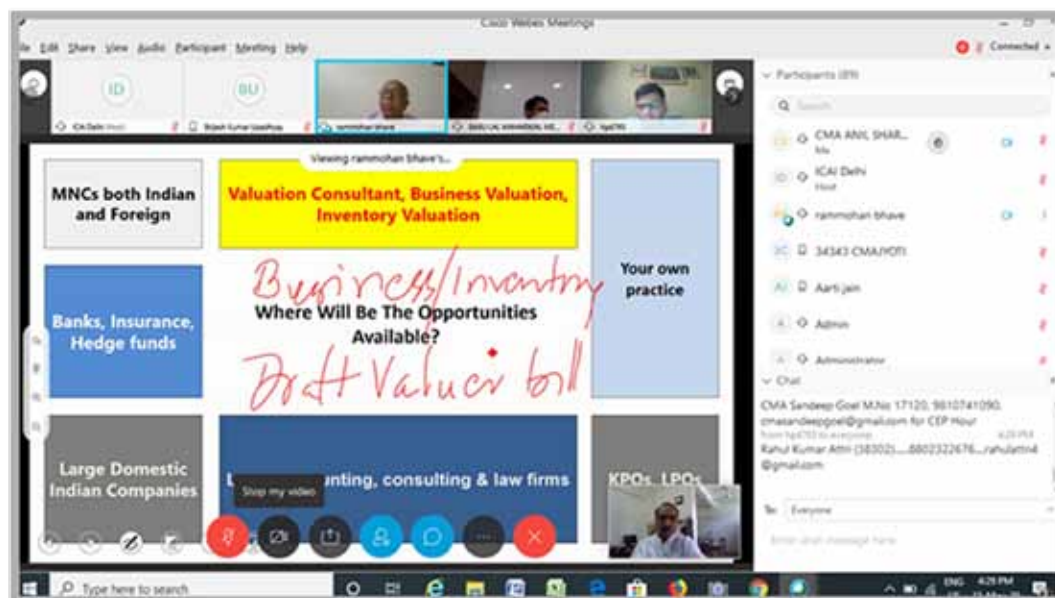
Cisco Webex Meetings

File Edit Share View Audio Participant Meeting Help

Connected

ID

BU

ICAI Delhi

Brijesh Kumar Upadhyay

rammohan bhave

Participants (89)

Search

CMA ANIL SHAR...

Me

ICAI Delhi

Host

rammohan bhave

34343 CMAJYOTI

Aarti jain

Admin

Administrator

Viewing rammohan bhave's...

MNCs both Indian and Foreign

Valuation Consultant, Business Valuation, Inventory Valuation

Your own practice

Banks, Insurance, Hedge funds

Where Will Be The Opportunities Available?

Business/Inventory

Draft Valuer bill

Large Domestic Indian Companies

L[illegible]unting, consulting & law firms

KPOs, LPOs

Stop my video

Chat

CMA Sandeep Goel M.No 17120, 9810741090, cmasandeepgoel@gmail.com for CEP Hour

Rahul Kumar Attri (38302)....8802322676....rahulattri4@gmail.com

To: Everyone

Enter chat message here

Type here to search

ENG

4:29 PM